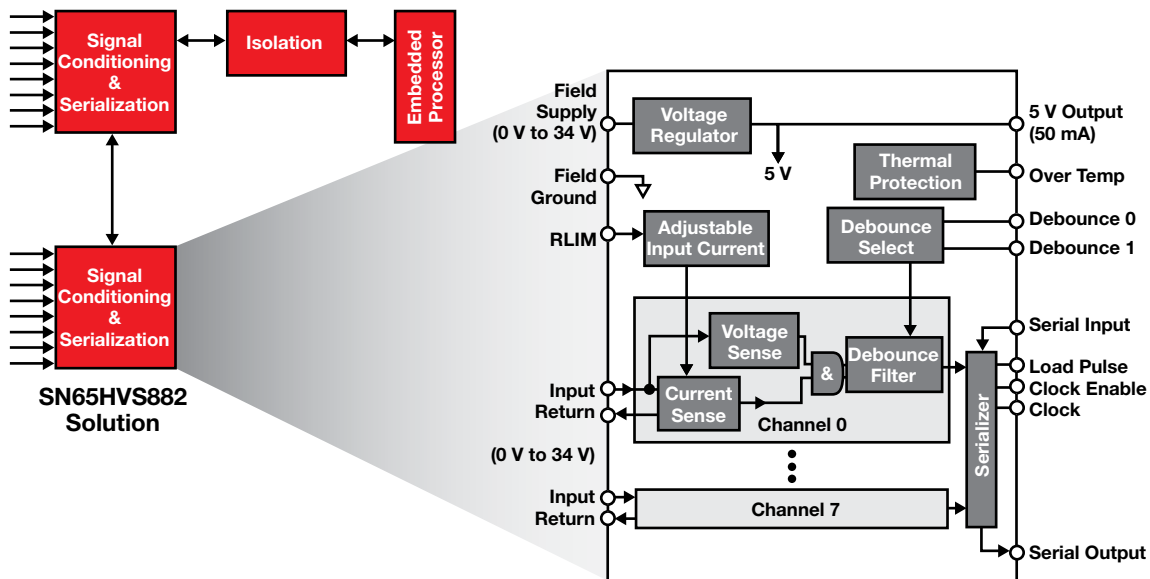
Signal Conditioning & Serialization

Isolation

Embedded Processor

Signal Conditioning & Serialization

SN65HVS882 Solution

Field Supply (0 V to 34 V)

Voltage Regulator

5 V

5 V Output (50 mA)

Field Ground

Thermal Protection

Over Temp

RLIM

Adjustable Input Current

Debounce Select

Debounce 0

Debounce 1

Serial Input

Voltage Sense

&

Debounce Filter

Load Pulse

Clock Enable

Clock

Input

Return

Current Sense

Channel 0

Serializer

(0 V to 34 V)

Input

Return

Channel 7

Serial Output